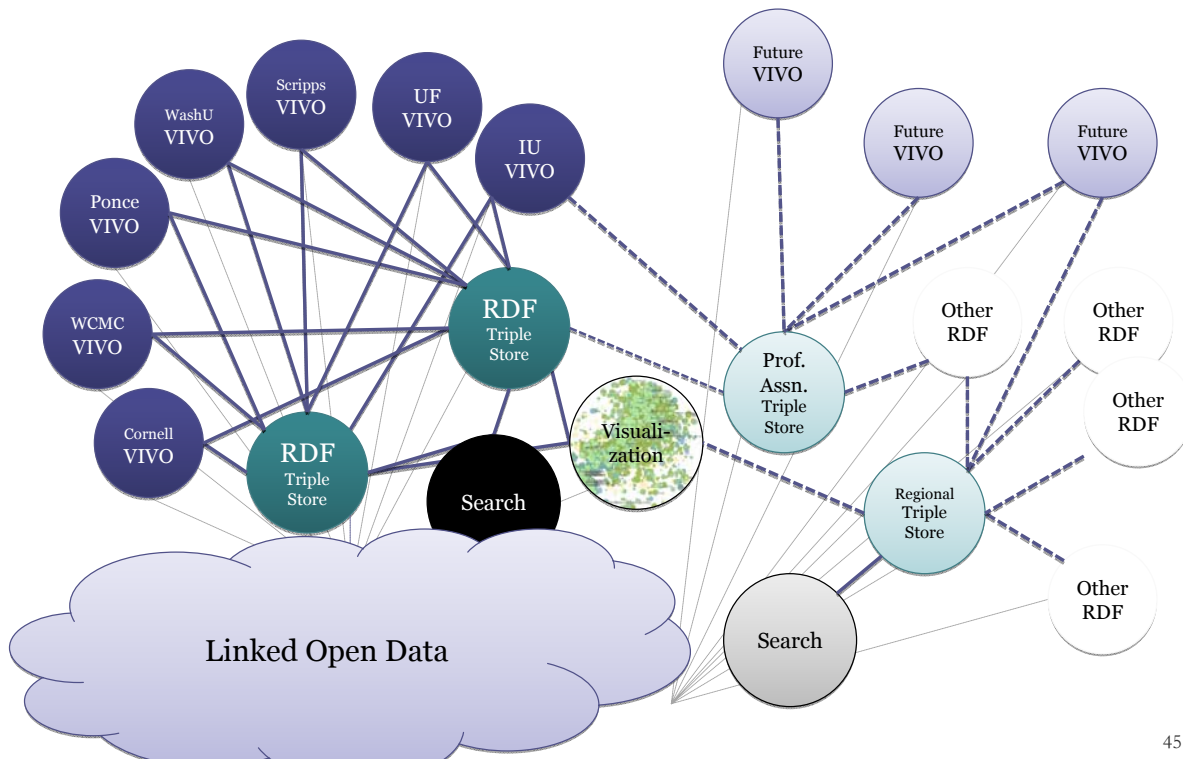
Future VIVO

Scripps VIVO

UF VIVO

WashU VIVO

IU VIVO

Future VIVO

Future VIVO

Ponce VIVO

WCMC VIVO

RDF Triple Store

Other RDF

Other RDF

Prof. Assn. Triple Store

Other RDF

Cornell VIVO

Visualization

RDF Triple Store

Search

Regional Triple Store

Other RDF

Search

Linked Open Data

45